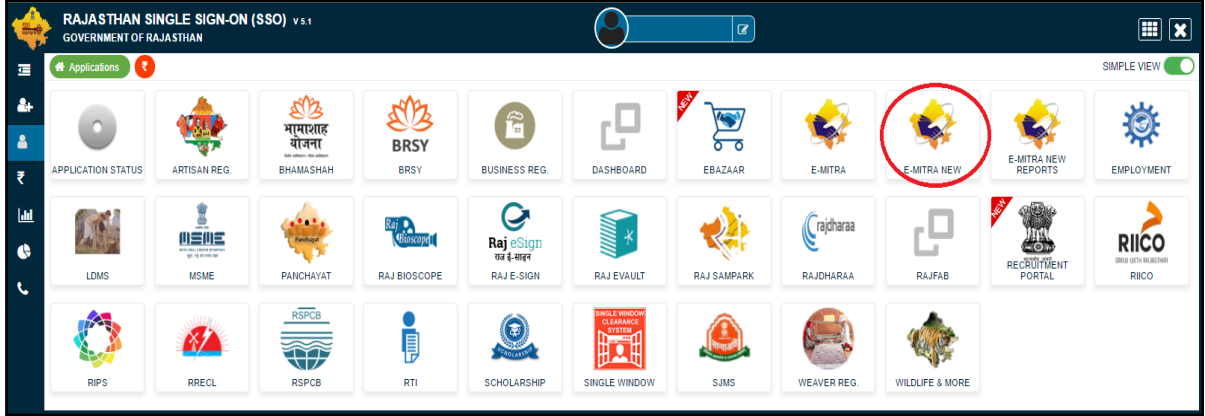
RAJASTHAN SINGLE SIGN-ON (SSO) V 5.1
GOVERNMENT OF RAJASTHAN

Applications ₹

SIMPLE VIEW

APPLICATION STATUS
ARTISAN REG.
भामाशाह योजना
BHAMASHAH
BRSY
BRSY
BUSINESS REG.
DASHBOARD
NEW
EBAZAAR
E-MITRA
E-MITRA NEW
E-MITRA NEW REPORTS
EMPLOYMENT

LDMS
MSME
MSME
Panchayat
PANCHAYAT
Raj Bioscope
RAJ BIOSCOPE
Raj eSign
राज ई-साइन
RAJ E-SIGN
RAJ EVAULT
RAJ SAMPARK
rajdharaa
RAJDHARAA
RAJFAB
NEW
RECRUITMENT PORTAL
RIICO
RIICO

RIPS
RRECL
RSPCB
RSPCB
RTI
SCHOLARSHIP
SINGLE WINDOW CLEARANCE SYSTEM
SINGLE WINDOW
SJMS
WEAVER REG.
WILDLIFE & MORE